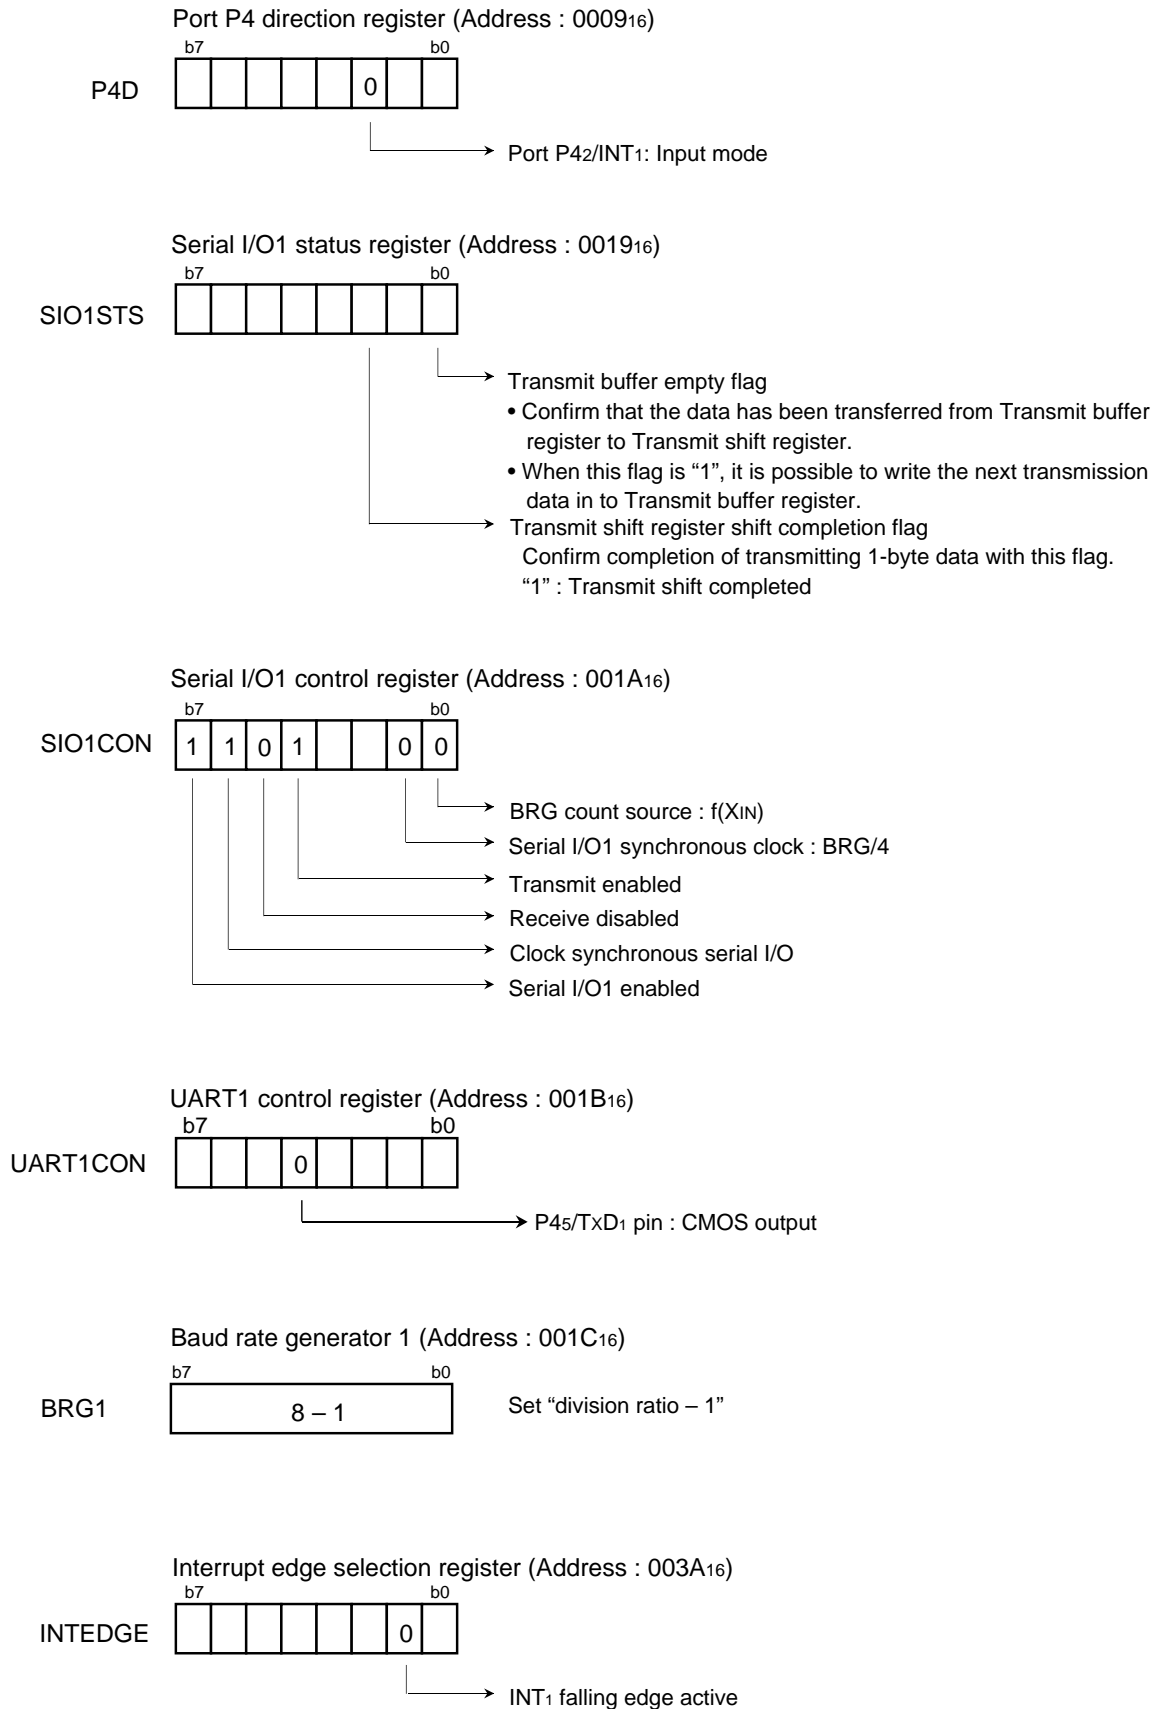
Port P4 direction register (Address : $0009_{16}$)

b7 b0

P4D

| | | | | | 0 | | |
|---|---|---|---|---|---|---|---|

Port $P4_2$/$INT_1$: Input mode

Serial I/O1 status register (Address : $0019_{16}$)

b7 b0

SIO1STS

Transmit buffer empty flag
• Confirm that the data has been transferred from Transmit buffer register to Transmit shift register.
• When this flag is "1", it is possible to write the next transmission data in to Transmit buffer register.

Transmit shift register shift completion flag
Confirm completion of transmitting 1-byte data with this flag.
"1" : Transmit shift completed

Serial I/O1 control register (Address : $001A_{16}$)

b7 b0

SIO1CON

| 1 | 1 | 0 | 1 | | | 0 | 0 |
|---|---|---|---|---|---|---|---|

BRG count source : f($X_{IN}$)
Serial I/O1 synchronous clock : BRG/4
Transmit enabled
Receive disabled
Clock synchronous serial I/O
Serial I/O1 enabled

UART1 control register (Address : $001B_{16}$)

b7 b0

UART1CON

| | | | 0 | | | | |
|---|---|---|---|---|---|---|---|

$P4_5$/$TxD_1$ pin : CMOS output

Baud rate generator 1 (Address : $001C_{16}$)

b7 b0

BRG1

8 – 1

Set "division ratio – 1"

Interrupt edge selection register (Address : $003A_{16}$)

b7 b0

INTEDGE

| | | | | | | 0 | |
|---|---|---|---|---|---|---|---|

$INT_1$ falling edge active